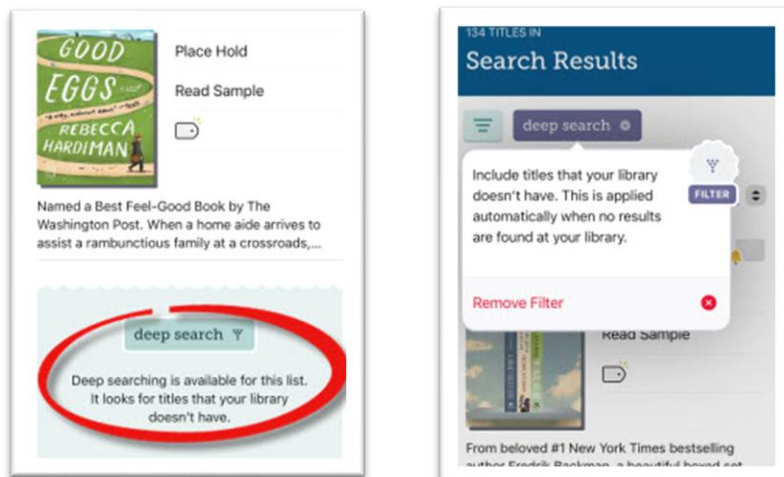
GOOD EGGS

REBECCA HARDIMAN

Place Hold

Read Sample

Named a Best Feel-Good Book by The Washington Post. When a home aide arrives to assist a rambunctious family at a crossroads,...

deep search

Deep searching is available for this list. It looks for titles that your library doesn't have.

134 TITLES IN

Search Results

deep search

Include titles that your library doesn't have. This is applied automatically when no results are found at your library.

FILTER

Remove Filter

Read Sample

From beloved #1 New York Times bestselling author Fredrik Backman, a beautiful boxed set